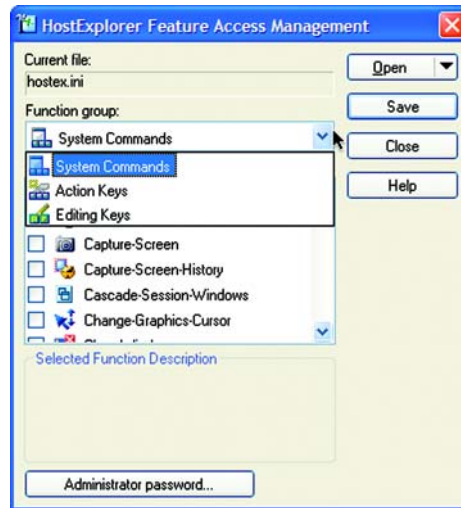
HostExplorer Feature Access Management

Current file:
hostex.ini

Function group:
System Commands

System Commands
Action Keys
Editing Keys

Capture-Screen
Capture-Screen-History
Cascade-Session-Windows
Change-Graphics-Cursor

Selected Function Description

Administrator password...

Open
Save
Close
Help